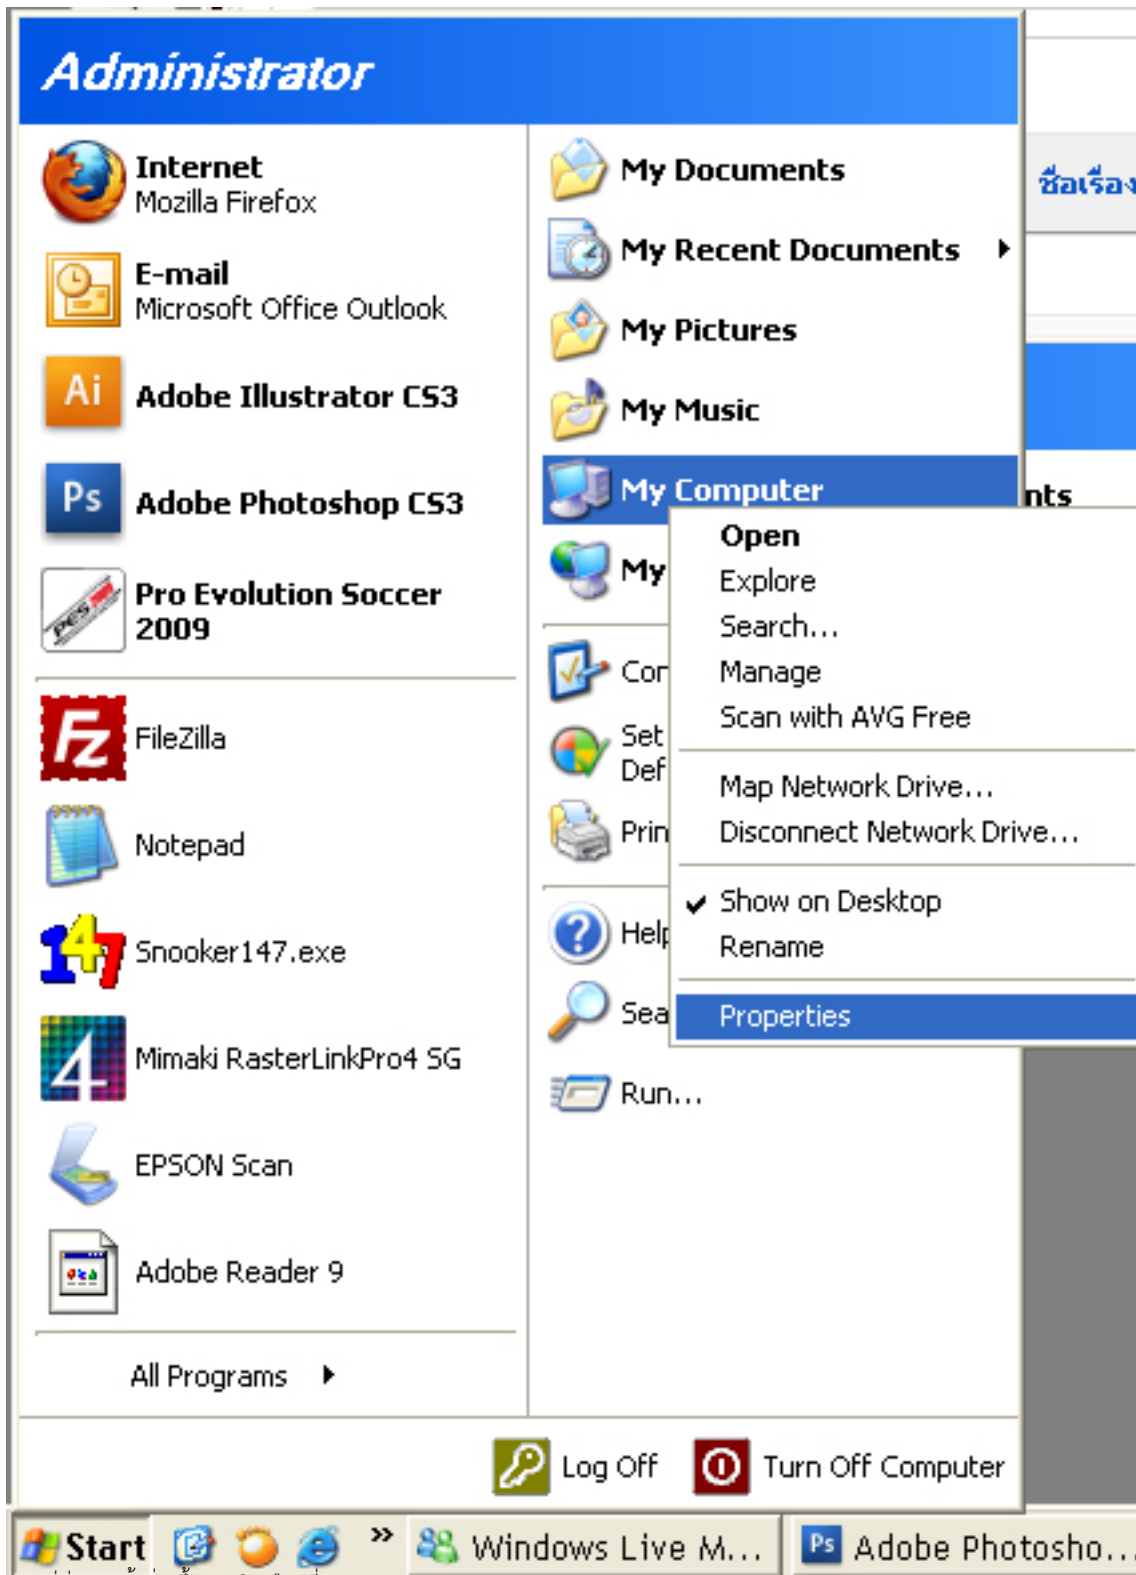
Administrator

Internet
Mozilla Firefox

E-mail
Microsoft Office Outlook

Ai Adobe Illustrator CS3

Ps Adobe Photoshop CS3

Pro Evolution Soccer 2009

FileZilla

Notepad

Snooker147.exe

Mimaki RasterLinkPro4 SG

EPSON Scan

Adobe Reader 9

All Programs

My Documents

My Recent Documents

My Pictures

My Music

My Computer

My

Cor

Set Def

Prin

Help

Sea

Run...

Open
Explore
Search...
Manage
Scan with AVG Free
Map Network Drive...
Disconnect Network Drive...
Show on Desktop
Rename
Properties

ชื่อเรื่อง

nts

Log Off

Turn Off Computer

Start

Windows Live M...

Ps Adobe Photosho...